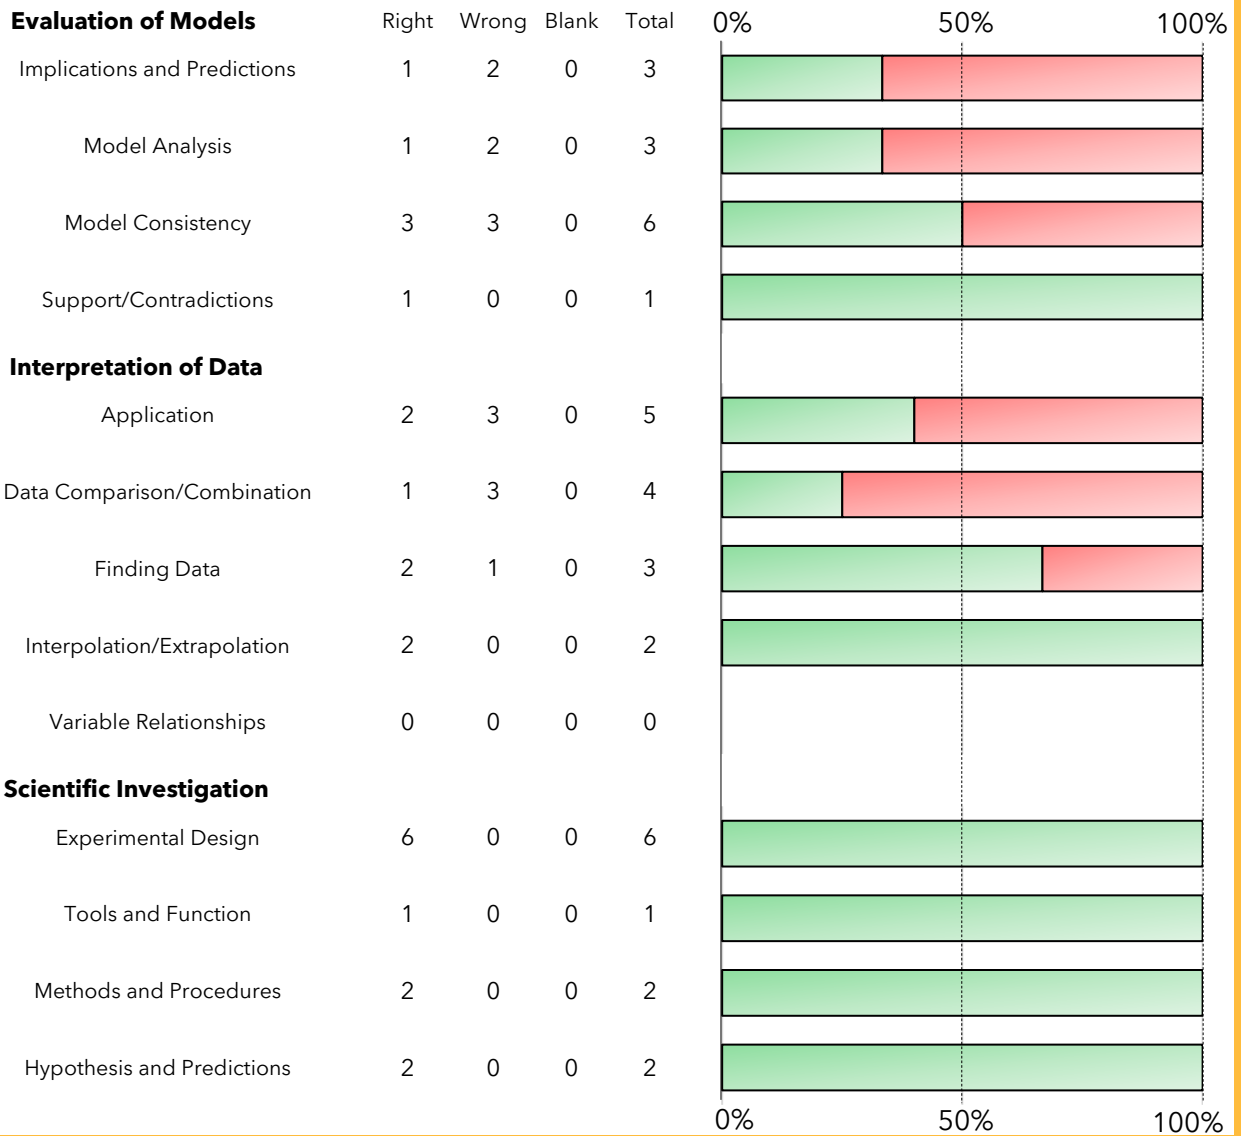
| Evaluation of Models | Right | Wrong | Blank | Total |
|---|---|---|---|---|
| Implications and Predictions | 1 | 2 | 0 | 3 |
| Model Analysis | 1 | 2 | 0 | 3 |
| Model Consistency | 3 | 3 | 0 | 6 |
| Support/Contradictions | 1 | 0 | 0 | 1 |
| **Interpretation of Data** | | | | |
| Application | 2 | 3 | 0 | 5 |
| Data Comparison/Combination | 1 | 3 | 0 | 4 |
| Finding Data | 2 | 1 | 0 | 3 |
| Interpolation/Extrapolation | 2 | 0 | 0 | 2 |
| Variable Relationships | 0 | 0 | 0 | 0 |
| **Scientific Investigation** | | | | |
| Experimental Design | 6 | 0 | 0 | 6 |
| Tools and Function | 1 | 0 | 0 | 1 |
| Methods and Procedures | 2 | 0 | 0 | 2 |
| Hypothesis and Predictions | 2 | 0 | 0 | 2 |

0% 50% 100%

0% 50% 100%